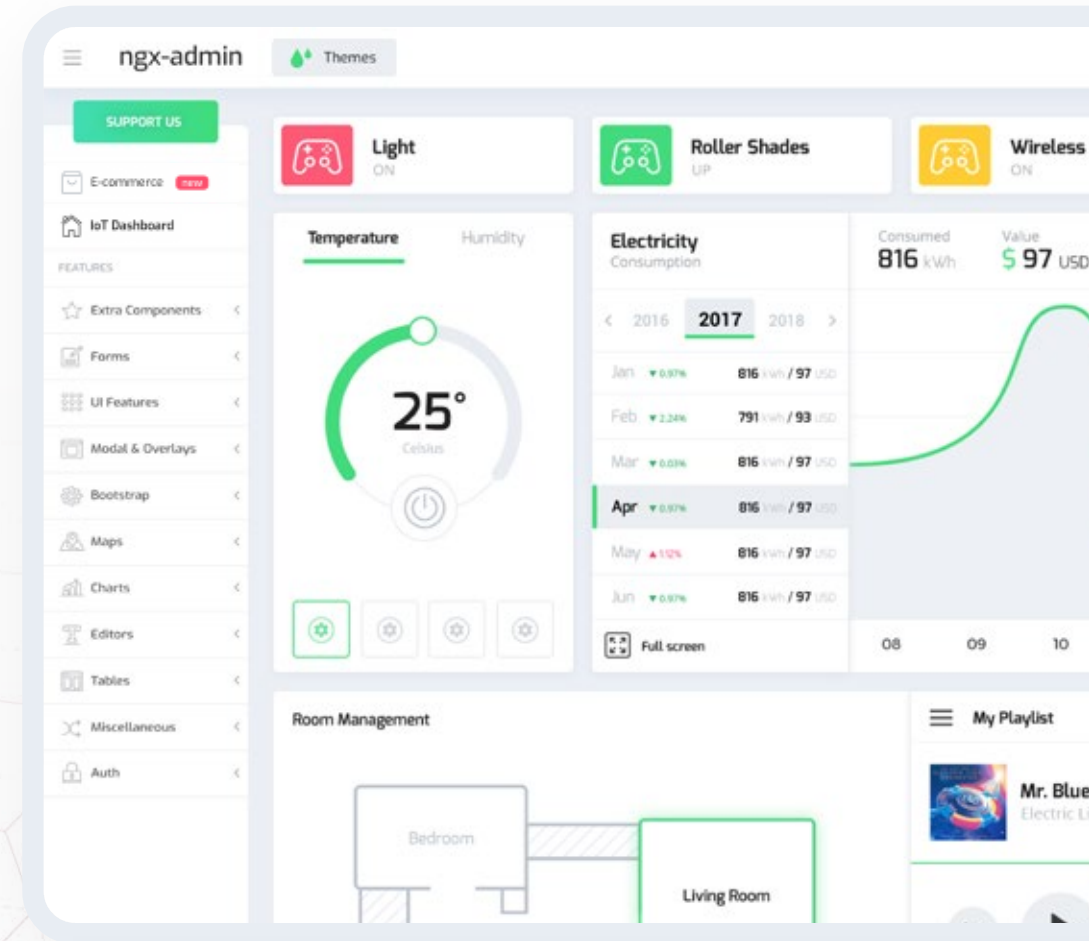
ngx-admin Themes

SUPPORT US

E-commerce NEW

IoT Dashboard

FEATURES

Extra Components

Forms

UI Features

Modal & Overlays

Bootstrap

Maps

Charts

Editors

Tables

Miscellaneous

Auth

Light
ON

Roller Shades
UP

Wireless
ON

Temperature Humidity

25°
Celsius

Electricity
Consumption

Consumed
816 kWh

Value
$ 97 USD

< 2016 2017 2018 >

| | | |
|---|---|---|
| Jan | ▼0.97% | 816 kWh / 97 USD |
| Feb | ▼2.24% | 791 kWh / 93 USD |
| Mar | ▼0.03% | 816 kWh / 97 USD |
| Apr | ▼0.97% | 816 kWh / 97 USD |
| May | ▲1.12% | 816 kWh / 97 USD |
| Jun | ▼0.97% | 816 kWh / 97 USD |

Full screen

08 09 10

Room Management

Bedroom

Living Room

My Playlist

Mr. Blue
Electric Li